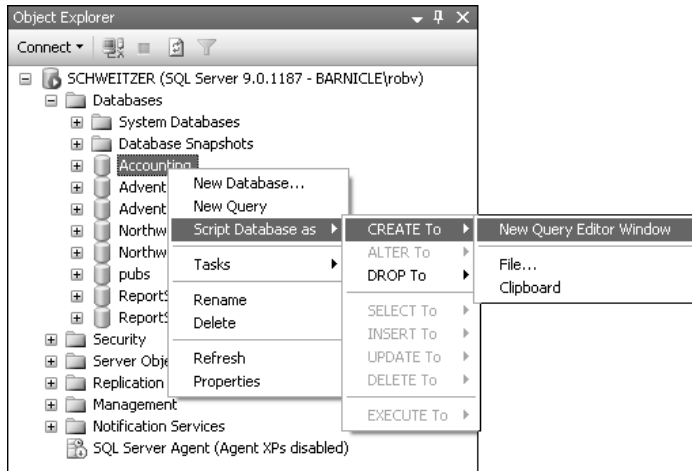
Object Explorer

Connect ▾

SCHWEITZER (SQL Server 9.0.1187 - BARNICLE\robv)
Databases
System Databases
Database Snapshots
Accounting
Advent
Advent
Northw
Northw
pubs
ReportS
ReportS
Security
Server Obje
Replication
Management
Notification Services
SQL Server Agent (Agent XPs disabled)

New Database...
New Query
Script Database as
Tasks
Rename
Delete
Refresh
Properties

CREATE To
ALTER To
DROP To
SELECT To
INSERT To
UPDATE To
DELETE To
EXECUTE To

New Query Editor Window
File...
Clipboard